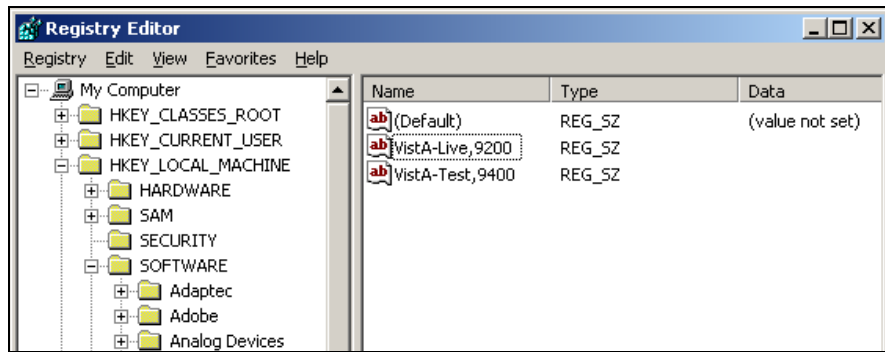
Registry Editor

Registry Edit View Favorites Help

My Computer
HKEY_CLASSES_ROOT
HKEY_CURRENT_USER
HKEY_LOCAL_MACHINE
HARDWARE
SAM
SECURITY
SOFTWARE
Adaptec
Adobe
Analog Devices

| Name | Type | Data |
|---|---|---|
| (Default) | REG_SZ | (value not set) |
| VistA-Live,9200 | REG_SZ | |
| VistA-Test,9400 | REG_SZ | |